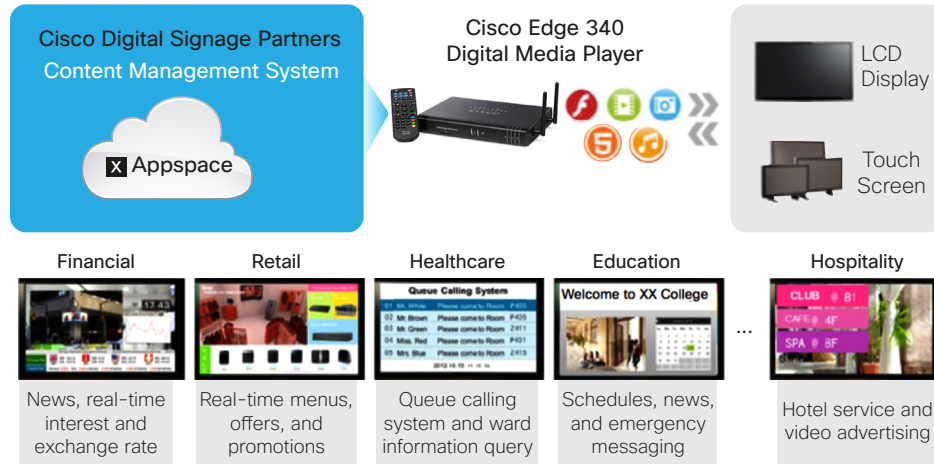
Cisco Digital Signage Partners
Content Management System

X Appspace

Cisco Edge 340
Digital Media Player

LCD Display

Touch Screen

Financial

Retail

Healthcare

Education

Hospitality

17:43

Queue Calling System

| 01 | Mr. White | Please come to Room | F405 |
|---|---|---|---|
| 02 | Mr. Brown | Please come to Room | F405 |
| 03 | Mr. Green | Please come to Room | Z411 |
| 04 | Miss. Red | Please come to Room | F401 |
| 05 | Mrs. Blue | Please come to Room | Z415 |

2012.10.10

Welcome to XX College

...

CLUB @ B1
CAFE @ 4F
SPA @ 8F

News, real-time interest and exchange rate

Real-time menus, offers, and promotions

Queue calling system and ward information query

Schedules, news, and emergency messaging

Hotel service and video advertising